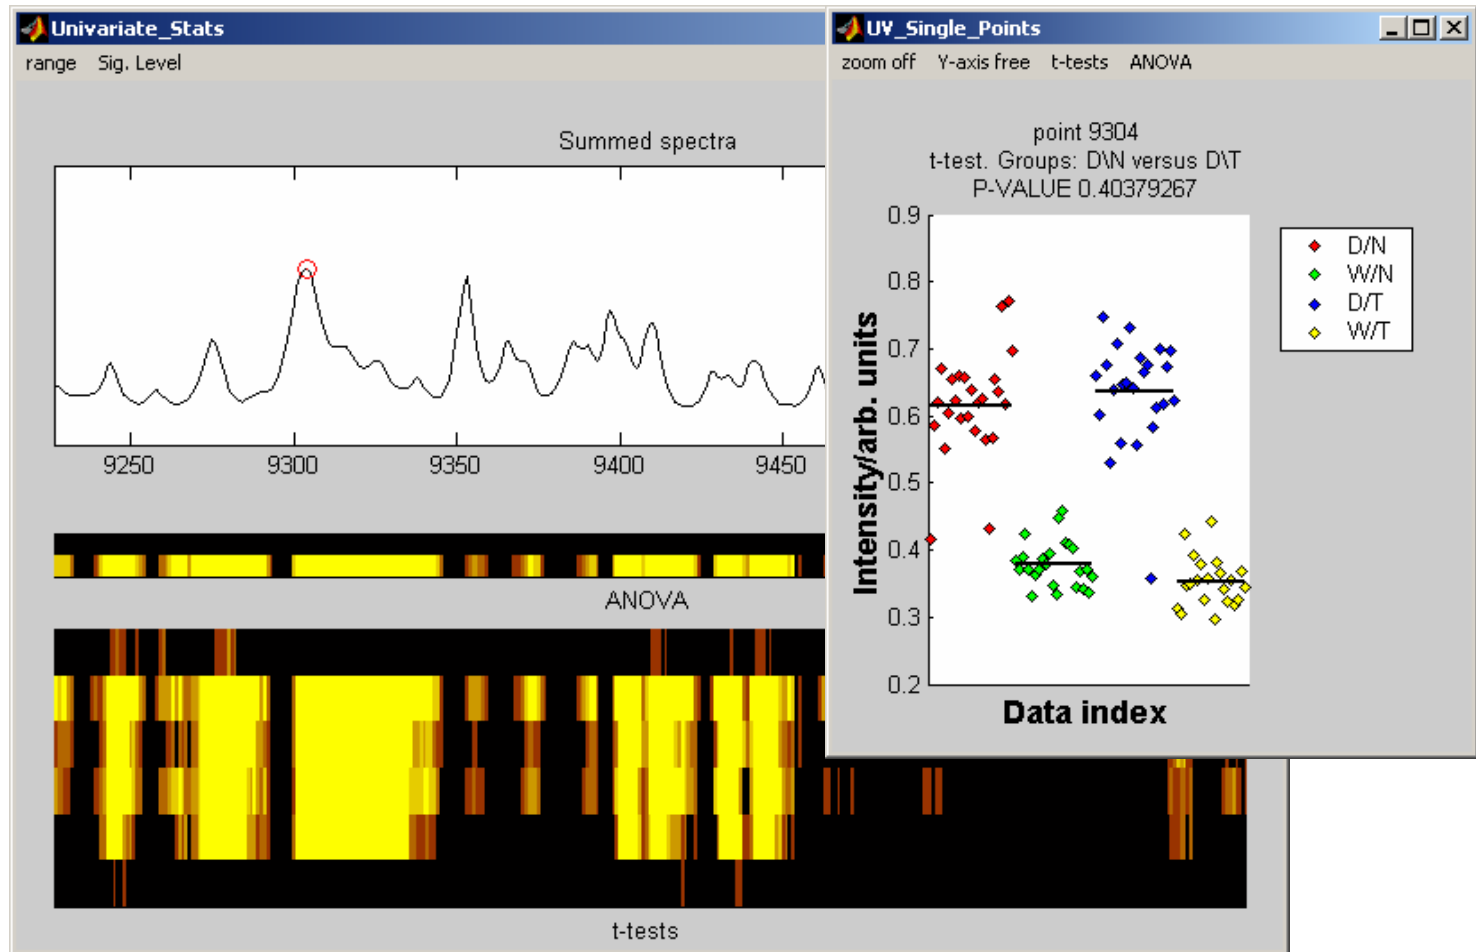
Univariate_Stats
range Sig. Level

Summed spectra

9250 9300 9350 9400 9450

ANOVA

t-tests

UV_Single_Points
zoom off Y-axis free t-tests ANOVA

point 9304
t-test. Groups: D\N versus D\T
P-VALUE 0.40379267

0.9
0.8
0.7
0.6
0.5
0.4
0.3
0.2

Intensity/arb. units

Data index

D/N
W/N
D/T
W/T